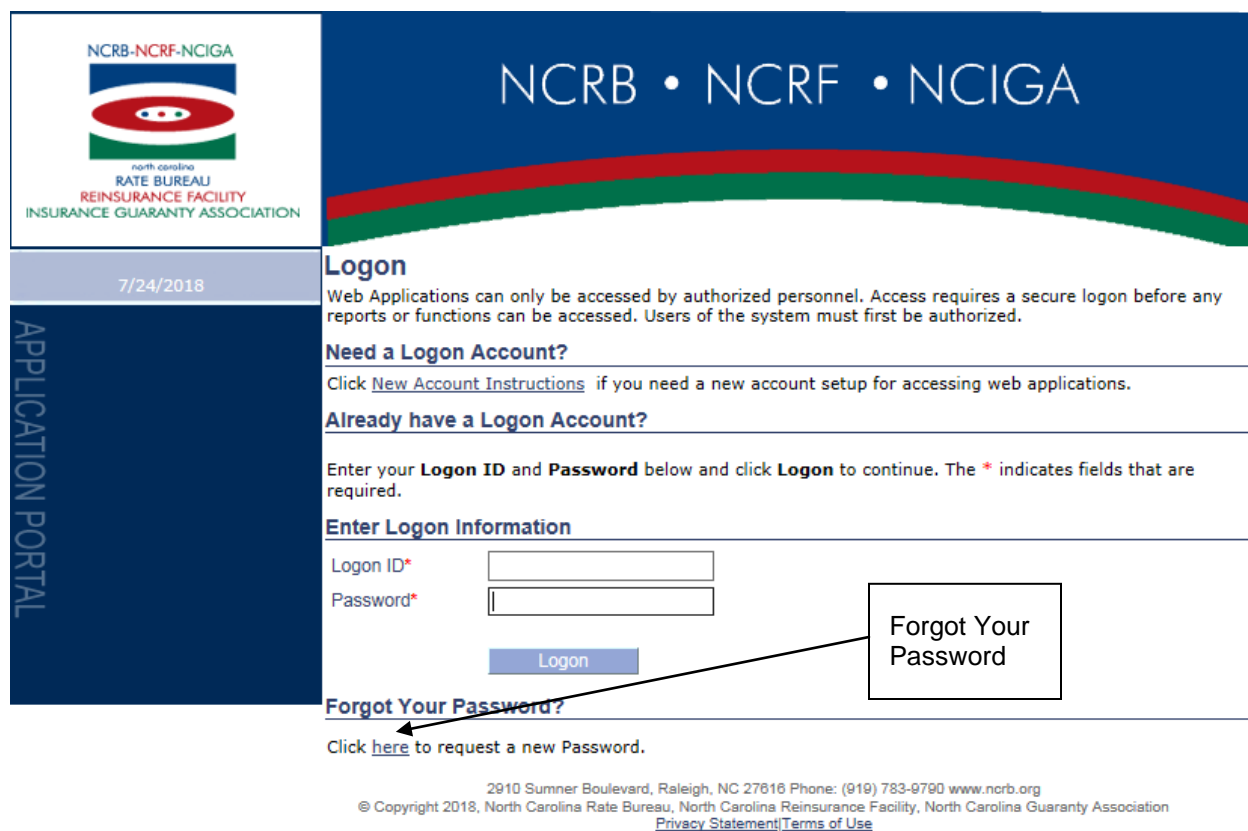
NCRB-NCRF-NCIGA

north carolina
RATE BUREAU
REINSURANCE FACILITY
INSURANCE GUARANTY ASSOCIATION

NCRB • NCRF • NCIGA

7/24/2018

APPLICATION PORTAL

Logon

Web Applications can only be accessed by authorized personnel. Access requires a secure logon before any reports or functions can be accessed. Users of the system must first be authorized.

Need a Logon Account?

Click New Account Instructions if you need a new account setup for accessing web applications.

Already have a Logon Account?

Enter your **Logon ID** and **Password** below and click **Logon** to continue. The * indicates fields that are required.

Enter Logon Information

Logon ID*
Password*

Logon

Forgot Your Password

Forgot Your Password?

Click here to request a new Password.

2910 Sumner Boulevard, Raleigh, NC 27616 Phone: (919) 783-9790 www.ncrb.org
© Copyright 2018, North Carolina Rate Bureau, North Carolina Reinsurance Facility, North Carolina Guaranty Association
Privacy Statement|Terms of Use